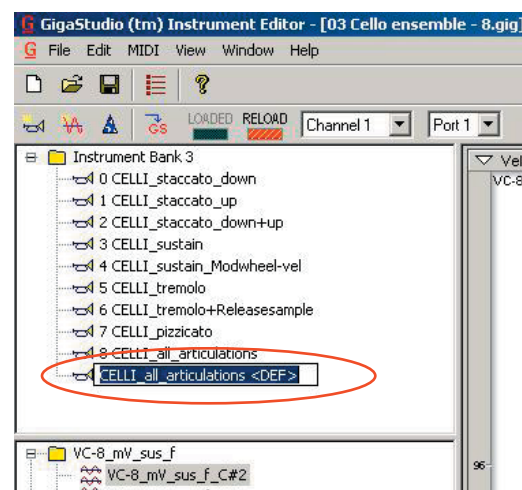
GigaStudio (tm) Instrument Editor - [03 Cello ensemble - 8.gig]

File Edit MIDI View Window Help

GS LOADED RELOAD Channel 1 Port 1

Instrument Bank 3
0 CELLI_staccato_down
1 CELLI_staccato_up
2 CELLI_staccato_down+up
3 CELLI_sustain
4 CELLI_sustain_Modwheel-vel
5 CELLI_tremolo
6 CELLI_tremolo+Releasesample
7 CELLI_pizzicato
8 CELLI_all_articulations
CELLI_all_articulations <DEF>

Vel
VC-8

VC-8_mV_sus_f
VC-8_mV_sus_f_C#2

96